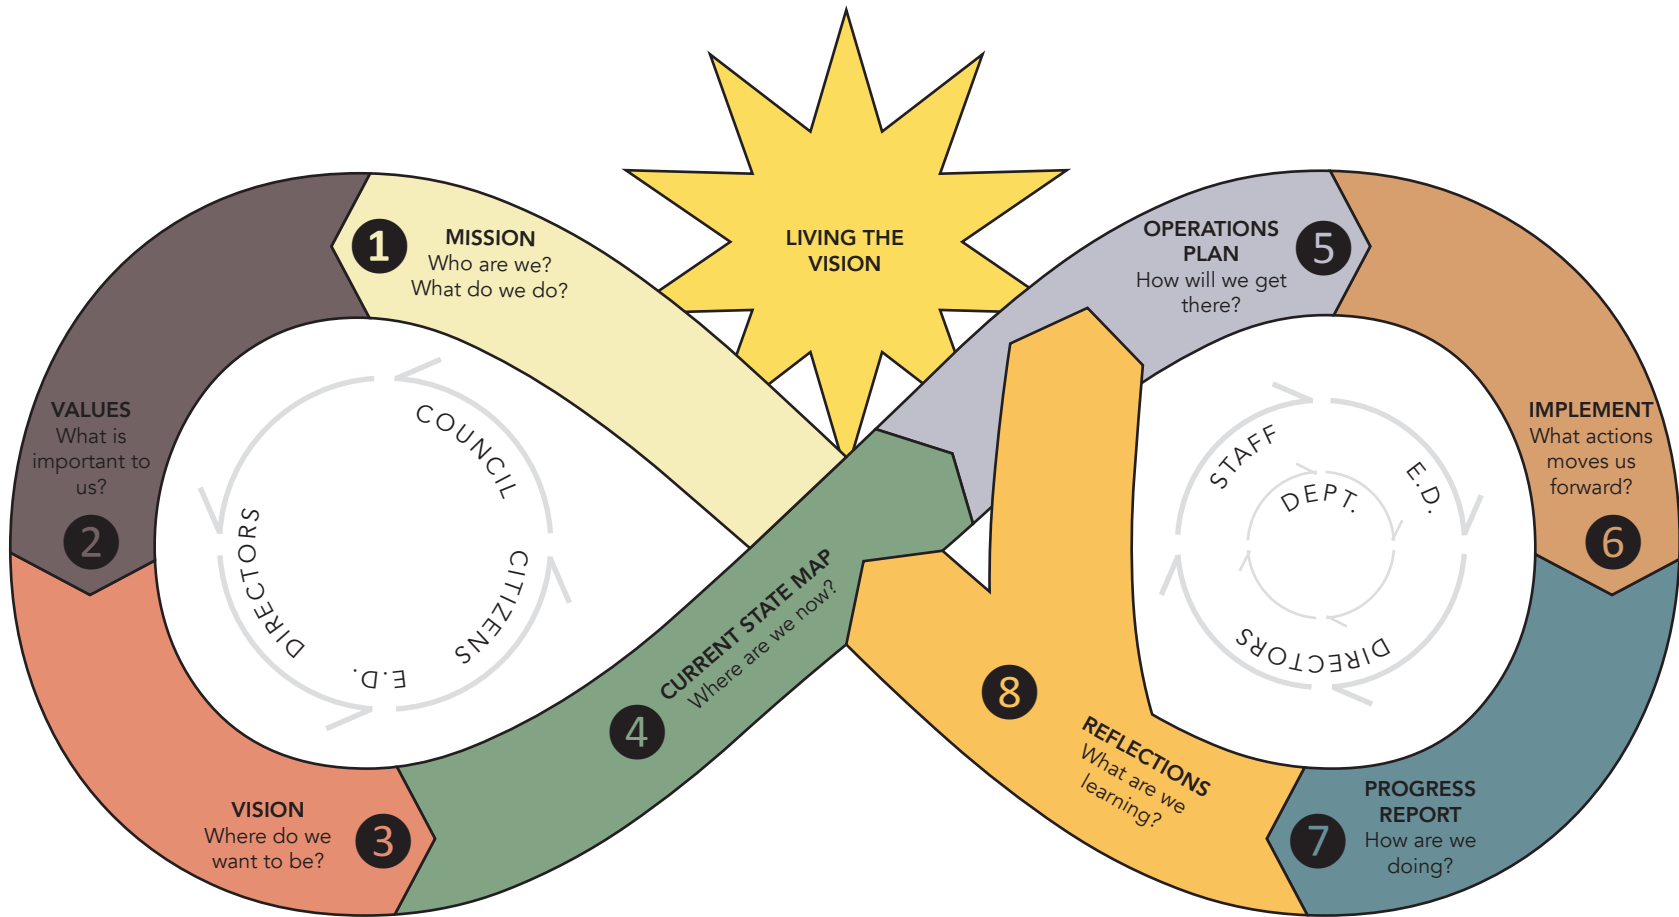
LIVING THE VISION

1 MISSION
Who are we?
What do we do?

VALUES
What is important to us?
2

VISION
Where do we want to be?
3

COUNCIL
CITIZENS
E.D.
DIRECTORS

4 CURRENT STATE MAP
Where are we now?

OPERATIONS PLAN
How will we get there?
5

IMPLEMENT
What actions moves us forward?
6

PROGRESS REPORT
How are we doing?
7

8 REFLECTIONS
What are we learning?

STAFF
E.D.
DEPT.
DIRECTORS